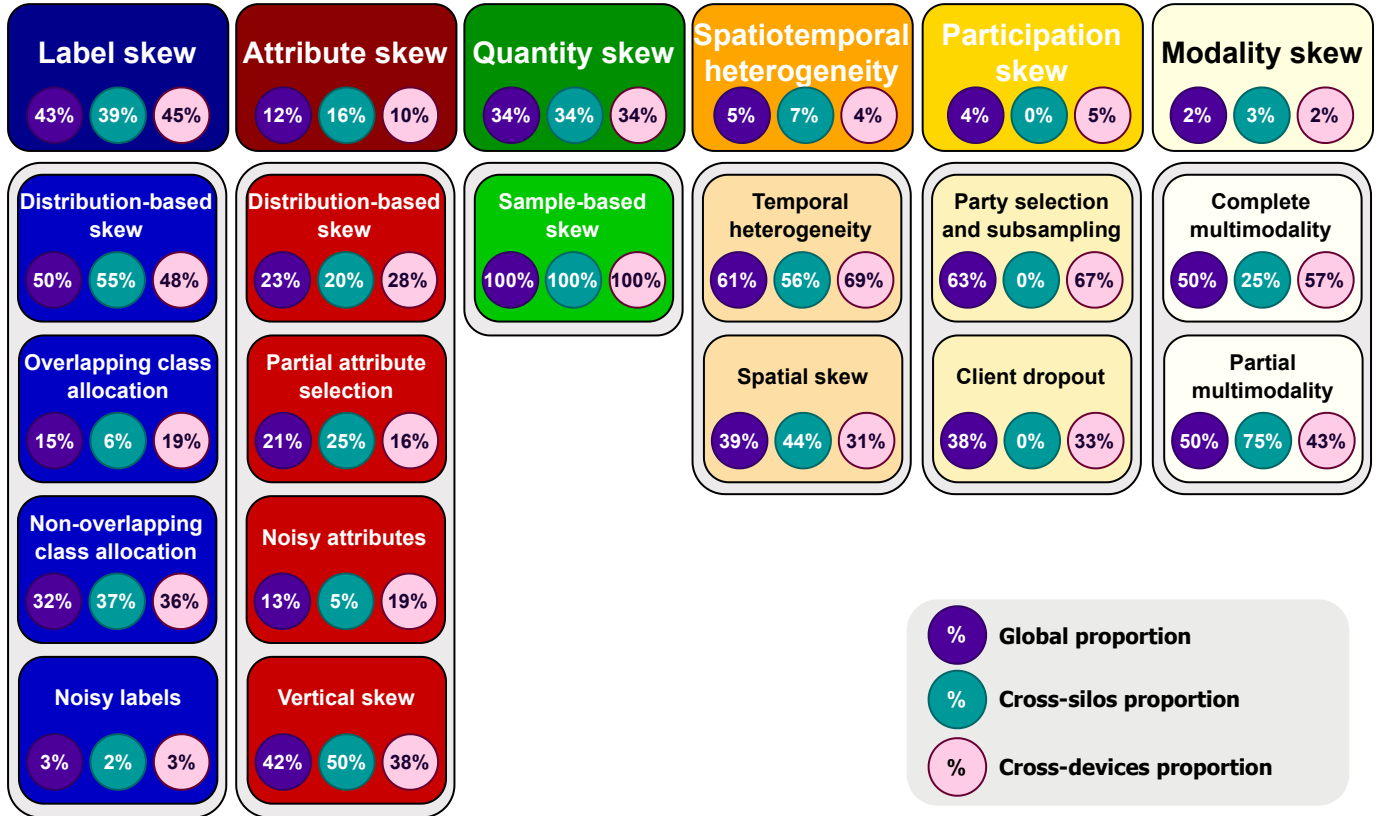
Label skew
43% 39% 45%

Distribution-based skew
50% 55% 48%

Overlapping class allocation
15% 6% 19%

Non-overlapping class allocation
32% 37% 36%

Noisy labels
3% 2% 3%

Attribute skew
12% 16% 10%

Distribution-based skew
23% 20% 28%

Partial attribute selection
21% 25% 16%

Noisy attributes
13% 5% 19%

Vertical skew
42% 50% 38%

Quantity skew
34% 34% 34%

Sample-based skew
100% 100% 100%

Spatiotemporal heterogeneity
5% 7% 4%

Temporal heterogeneity
61% 56% 69%

Spatial skew
39% 44% 31%

Participation skew
4% 0% 5%

Party selection and subsampling
63% 0% 67%

Client dropout
38% 0% 33%

Modality skew
2% 3% 2%

Complete multimodality
50% 25% 57%

Partial multimodality
50% 75% 43%

% Global proportion
% Cross-silos proportion
% Cross-devices proportion